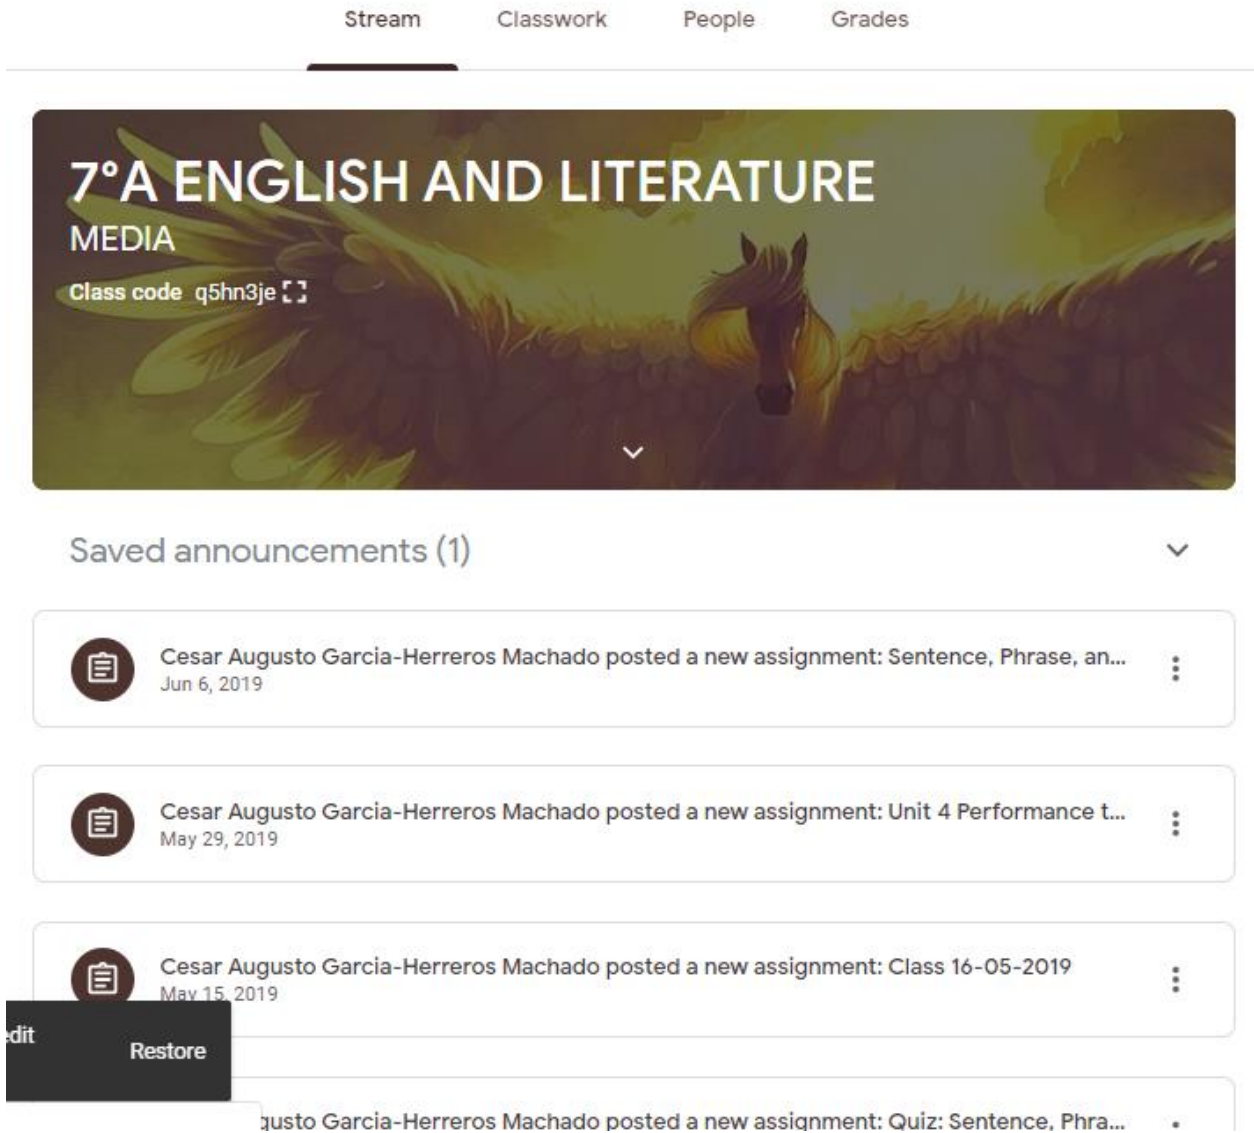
Stream Classwork People Grades

7°A ENGLISH AND LITERATURE
MEDIA
Class code q5hn3je

Saved announcements (1)

Cesar Augusto Garcia-Herreros Machado posted a new assignment: Sentence, Phrase, an...
Jun 6, 2019

Cesar Augusto Garcia-Herreros Machado posted a new assignment: Unit 4 Performance t...
May 29, 2019

Cesar Augusto Garcia-Herreros Machado posted a new assignment: Class 16-05-2019
May 15, 2019

dit

Restore

gusto Garcia-Herreros Machado posted a new assignment: Quiz: Sentence, Phra...